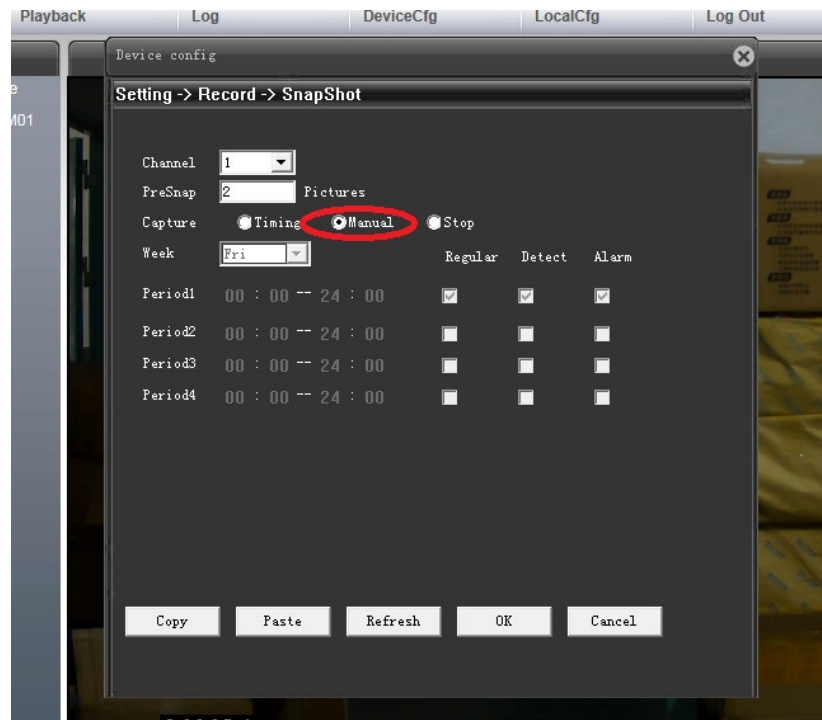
Playback Log DeviceCfg LocalCfg Log Out

e
M01

Device config

Setting -> Record -> SnapShot

Channel 1
PreSnap 2 Pictures
Capture Timing Manual Stop
Week Fri

| | | Regular | Detect | Alarm |
|---|---|---|---|---|
| Period1 | 00 : 00 -- 24 : 00 | | | |
| Period2 | 00 : 00 -- 24 : 00 | | | |
| Period3 | 00 : 00 -- 24 : 00 | | | |
| Period4 | 00 : 00 -- 24 : 00 | | | |

Copy Paste Refresh OK Cancel